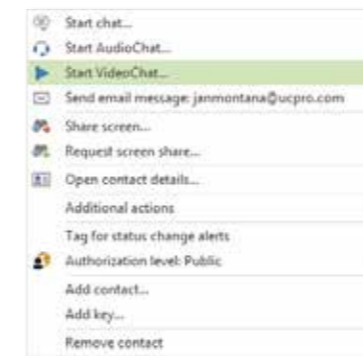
Start chat...
Start AudioChat...
Start VideoChat...
Send email message: janmontana@ucpro.com
Share screen...
Request screen share...
Open contact details...
Additional actions
Tag for status change alerts
Authorization level: Public
Add contact...
Add key...
Remove contact